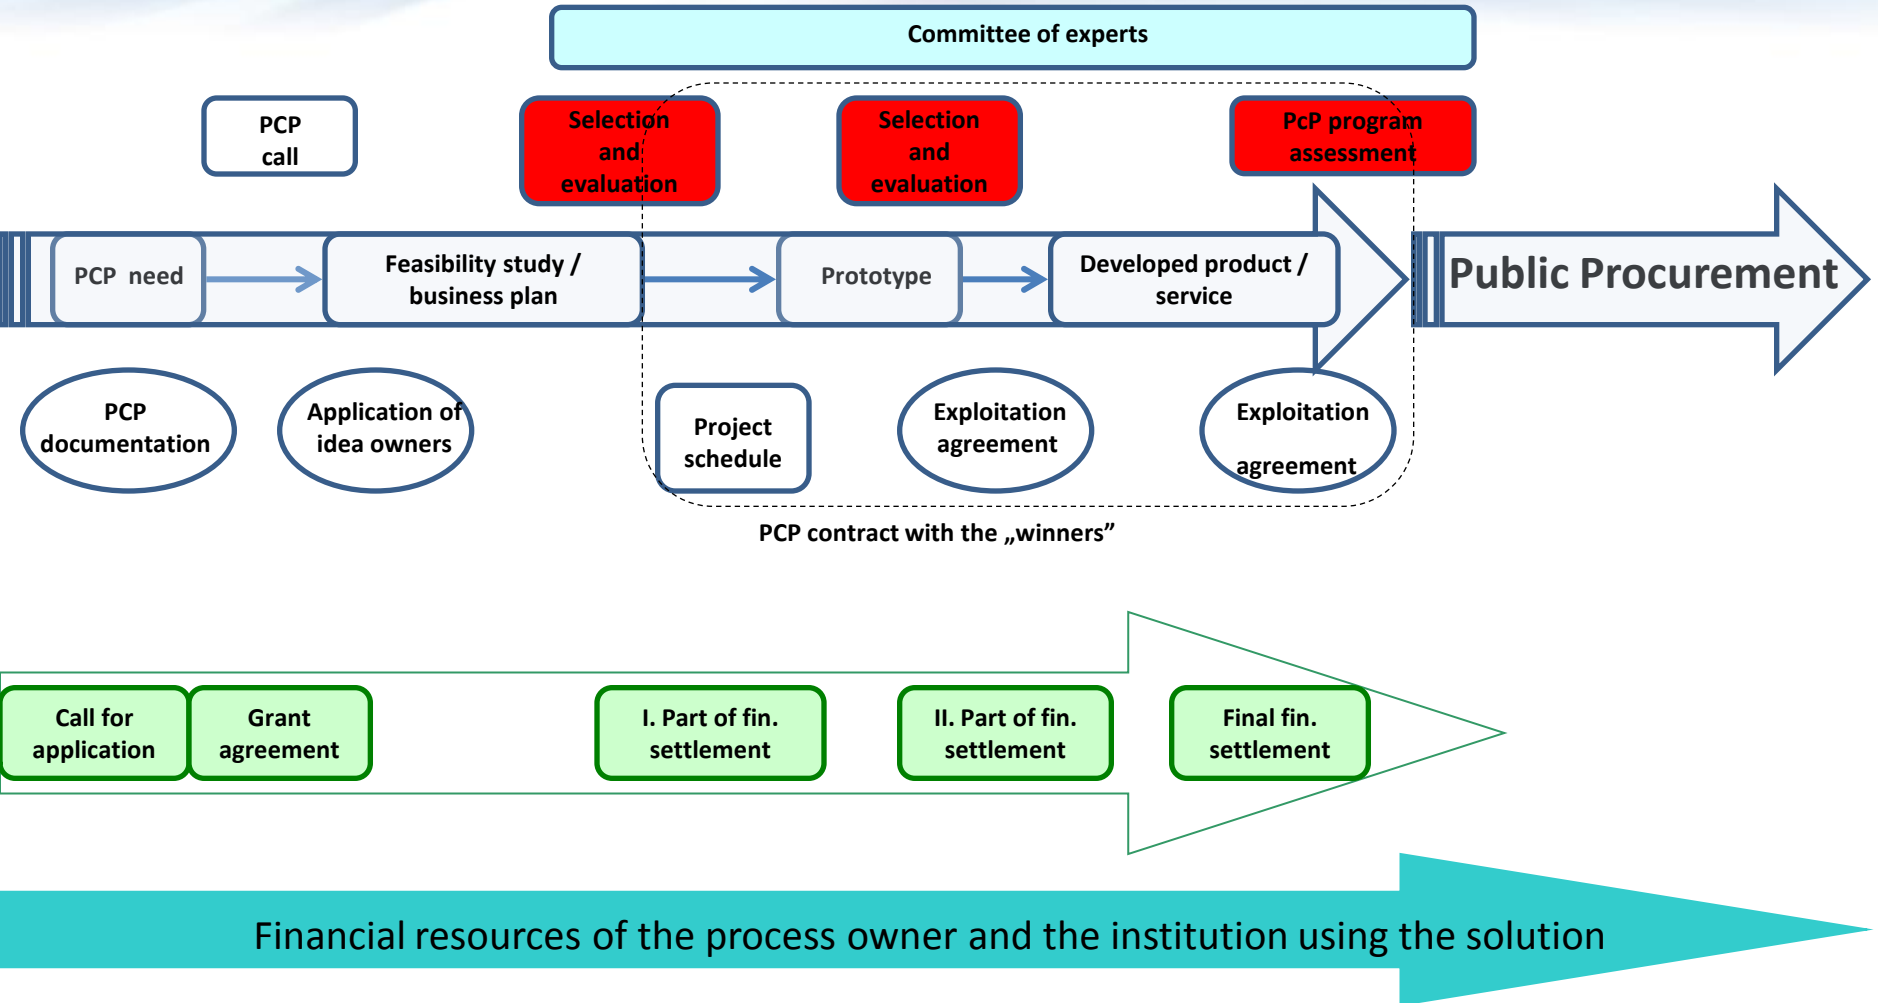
Committee of experts

PCP call

Selection and evaluation

Selection and evaluation

PcP program assessment

PCP need

Feasibility study / business plan

Prototype

Developed product / service

Public Procurement

PCP documentation

Application of idea owners

Project schedule

Exploitation agreement

Exploitation agreement

PCP contract with the „winners”

Call for application

Grant agreement

I. Part of fin. settlement

II. Part of fin. settlement

Final fin. settlement

Financial resources of the process owner and the institution using the solution